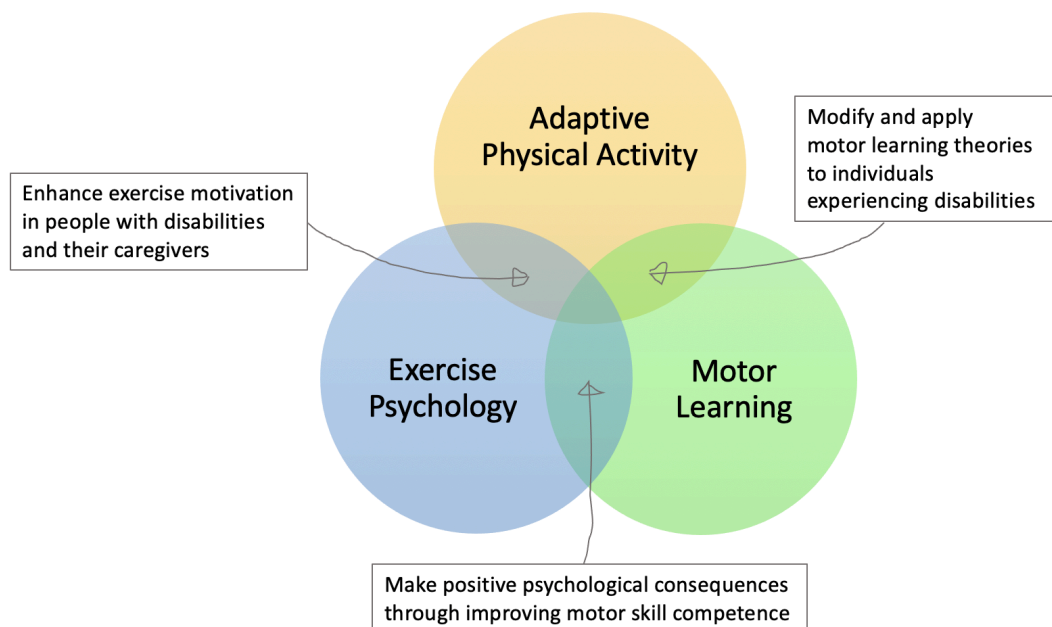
Adaptive Physical Activity

Modify and apply motor learning theories to individuals experiencing disabilities

Enhance exercise motivation in people with disabilities and their caregivers

Exercise Psychology

Motor Learning

Make positive psychological consequences through improving motor skill competence